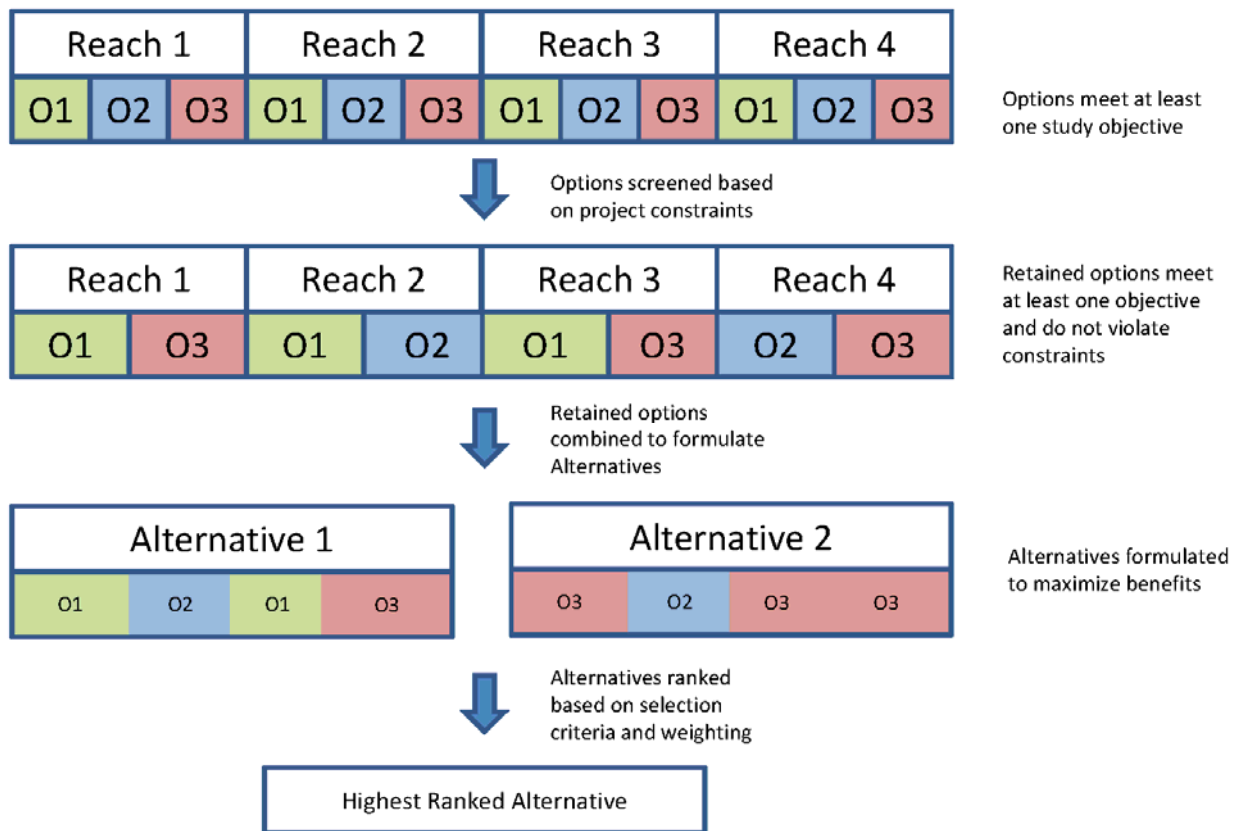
| Reach 1 | | | Reach 2 | | | Reach 3 | | | Reach 4 | | |
|---|---|---|---|---|---|---|---|---|---|---|---|
| O1 | O2 | O3 | O1 | O2 | O3 | O1 | O2 | O3 | O1 | O2 | O3 |

Options meet at least one study objective

Options screened based on project constraints

| Reach 1 | | Reach 2 | | Reach 3 | | Reach 4 | |
|---|---|---|---|---|---|---|---|
| O1 | O3 | O1 | O2 | O1 | O3 | O2 | O3 |

Retained options meet at least one objective and do not violate constraints

Retained options combined to formulate Alternatives

Alternative 1

O1 O2 O1 O3

Alternative 2

O3 O2 O3 O3

Alternatives formulated to maximize benefits

Alternatives ranked based on selection criteria and weighting

Highest Ranked Alternative